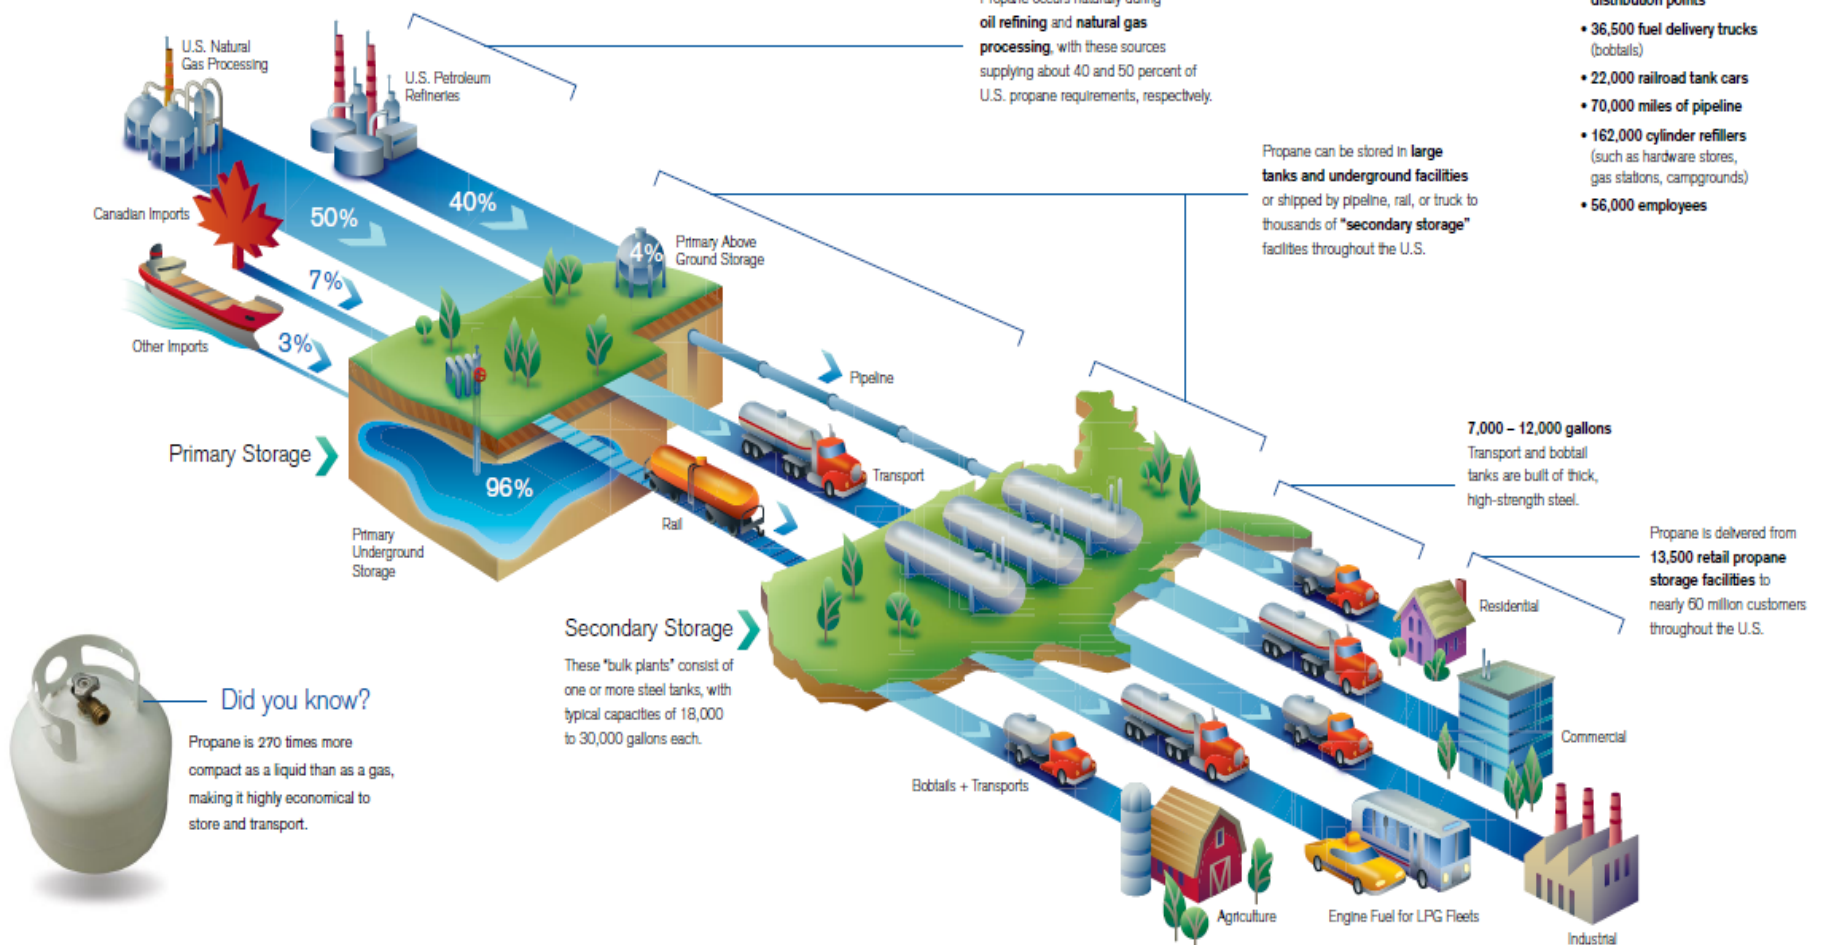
U.S. Natural Gas Processing

U.S. Petroleum Refineries

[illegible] oil refining and natural gas processing, with these sources supplying about 40 and 50 percent of U.S. propane requirements, respectively.

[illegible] distribution points

• 36,500 fuel delivery trucks (bobtails)
• 22,000 railroad tank cars
• 70,000 miles of pipeline
• 162,000 cylinder refillers (such as hardware stores, gas stations, campgrounds)
• 56,000 employees

Propane can be stored in large tanks and underground facilities or shipped by pipeline, rail, or truck to thousands of "secondary storage" facilities throughout the U.S.

Canadian Imports

50%

40%

7%

3%

Other Imports

4%

Primary Above Ground Storage

Pipeline

Primary Storage

96%

Primary Underground Storage

Rail

Transport

7,000 – 12,000 gallons
Transport and bobtail tanks are built of thick, high-strength steel.

Propane is delivered from 13,500 retail propane storage facilities to nearly 60 million customers throughout the U.S.

Residential

Secondary Storage

These "bulk plants" consist of one or more steel tanks, with typical capacities of 18,000 to 30,000 gallons each.

Commercial

Did you know?

Propane is 270 times more compact as a liquid than as a gas, making it highly economical to store and transport.

Bobtails + Transports

Agriculture

Engine Fuel for LPG Fleets

Industrial